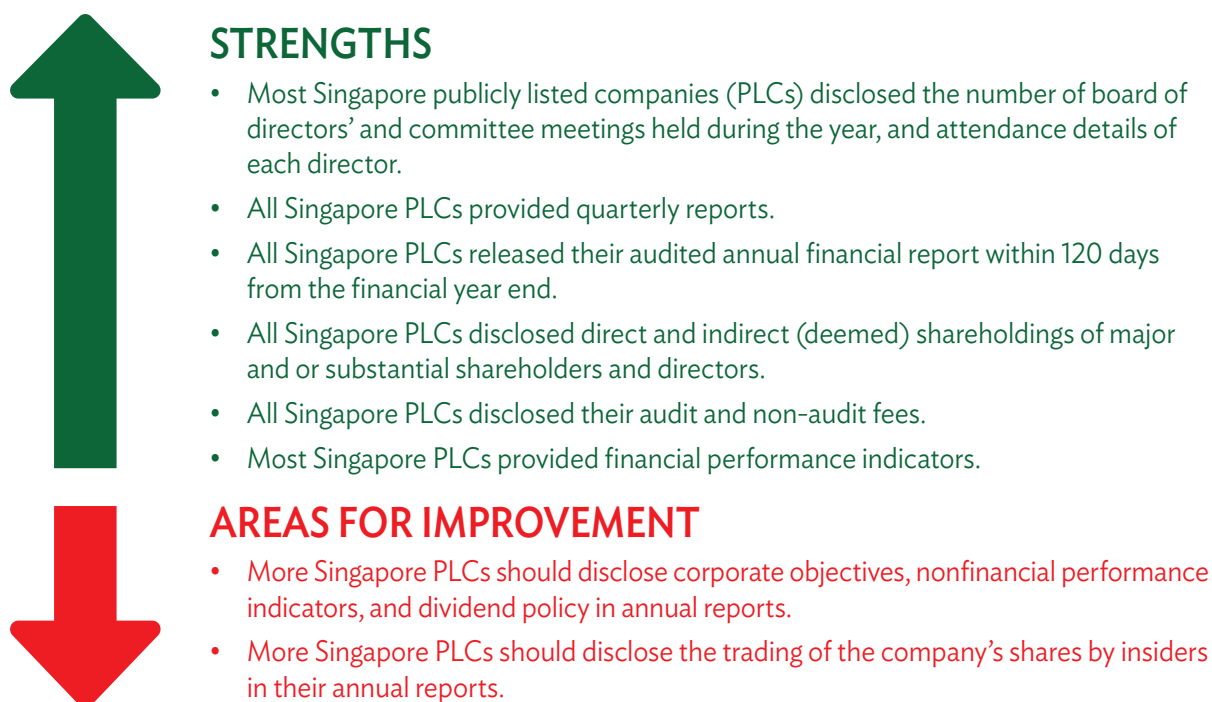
STRENGTHS

- Most Singapore publicly listed companies (PLCs) disclosed the number of board of directors' and committee meetings held during the year, and attendance details of each director.
- All Singapore PLCs provided quarterly reports.
- All Singapore PLCs released their audited annual financial report within 120 days from the financial year end.
- All Singapore PLCs disclosed direct and indirect (deemed) shareholdings of major and or substantial shareholders and directors.
- All Singapore PLCs disclosed their audit and non-audit fees.
- Most Singapore PLCs provided financial performance indicators.

AREAS FOR IMPROVEMENT

- More Singapore PLCs should disclose corporate objectives, nonfinancial performance indicators, and dividend policy in annual reports.
- More Singapore PLCs should disclose the trading of the company's shares by insiders in their annual reports.